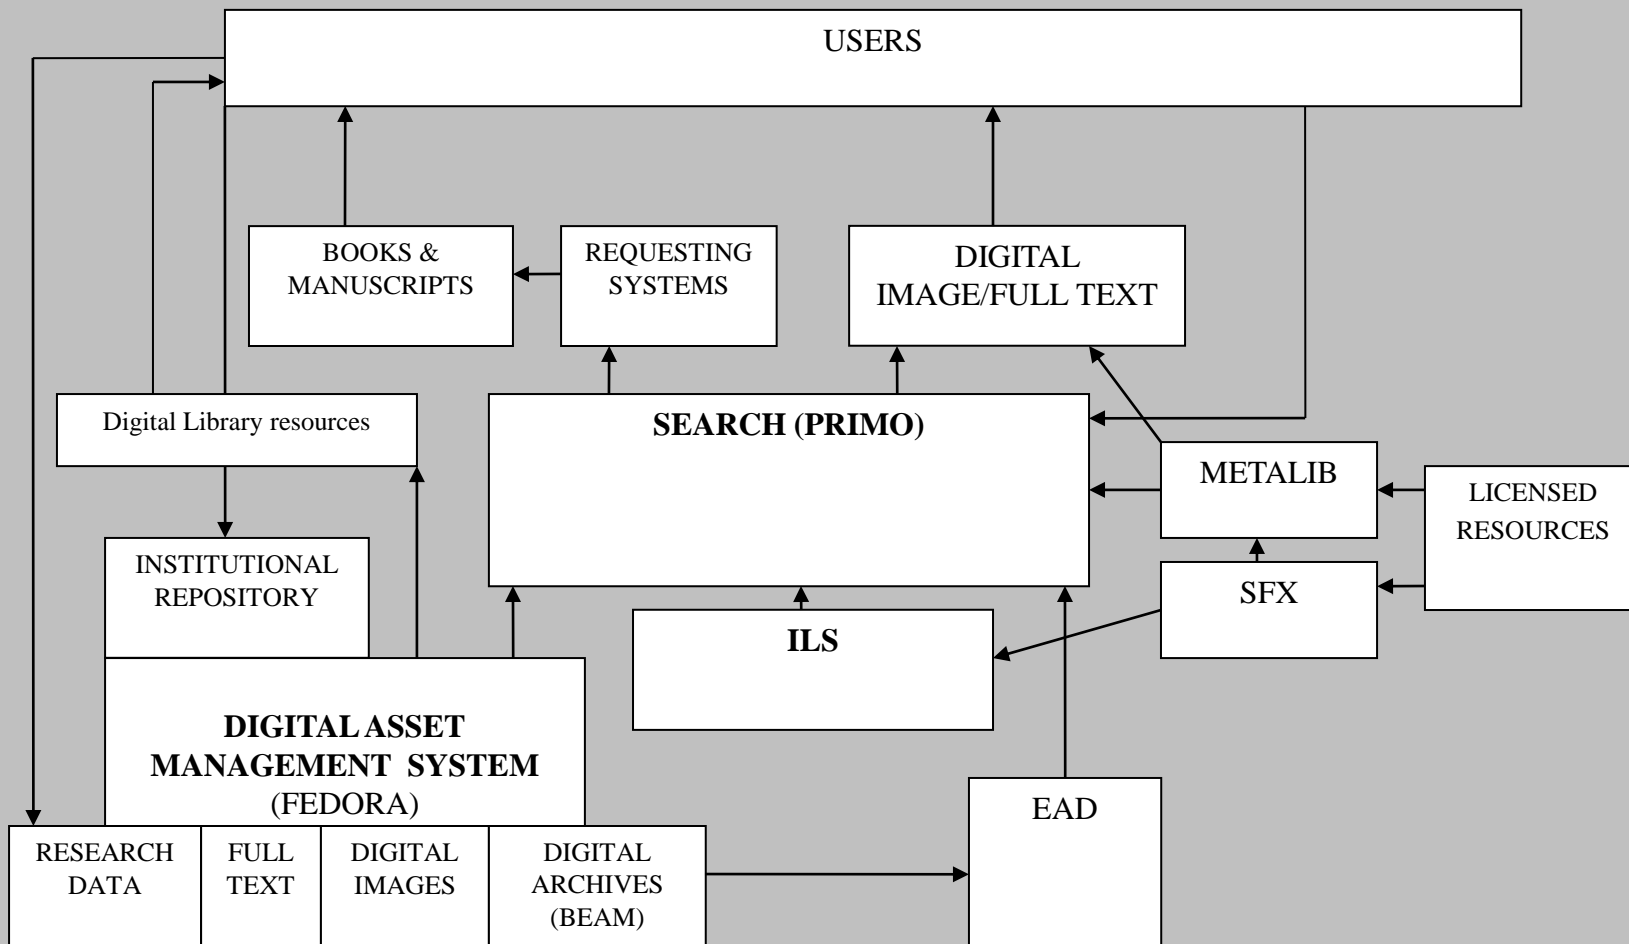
USERS

BOOKS & MANUSCRIPTS

REQUESTING SYSTEMS

DIGITAL IMAGE/FULL TEXT

Digital Library resources

SEARCH (PRIMO)

METALIB

LICENSED RESOURCES

INSTITUTIONAL REPOSITORY

SFX

ILS

DIGITAL ASSET MANAGEMENT SYSTEM (FEDORA)

EAD

RESEARCH DATA

FULL TEXT

DIGITAL IMAGES

DIGITAL ARCHIVES (BEAM)